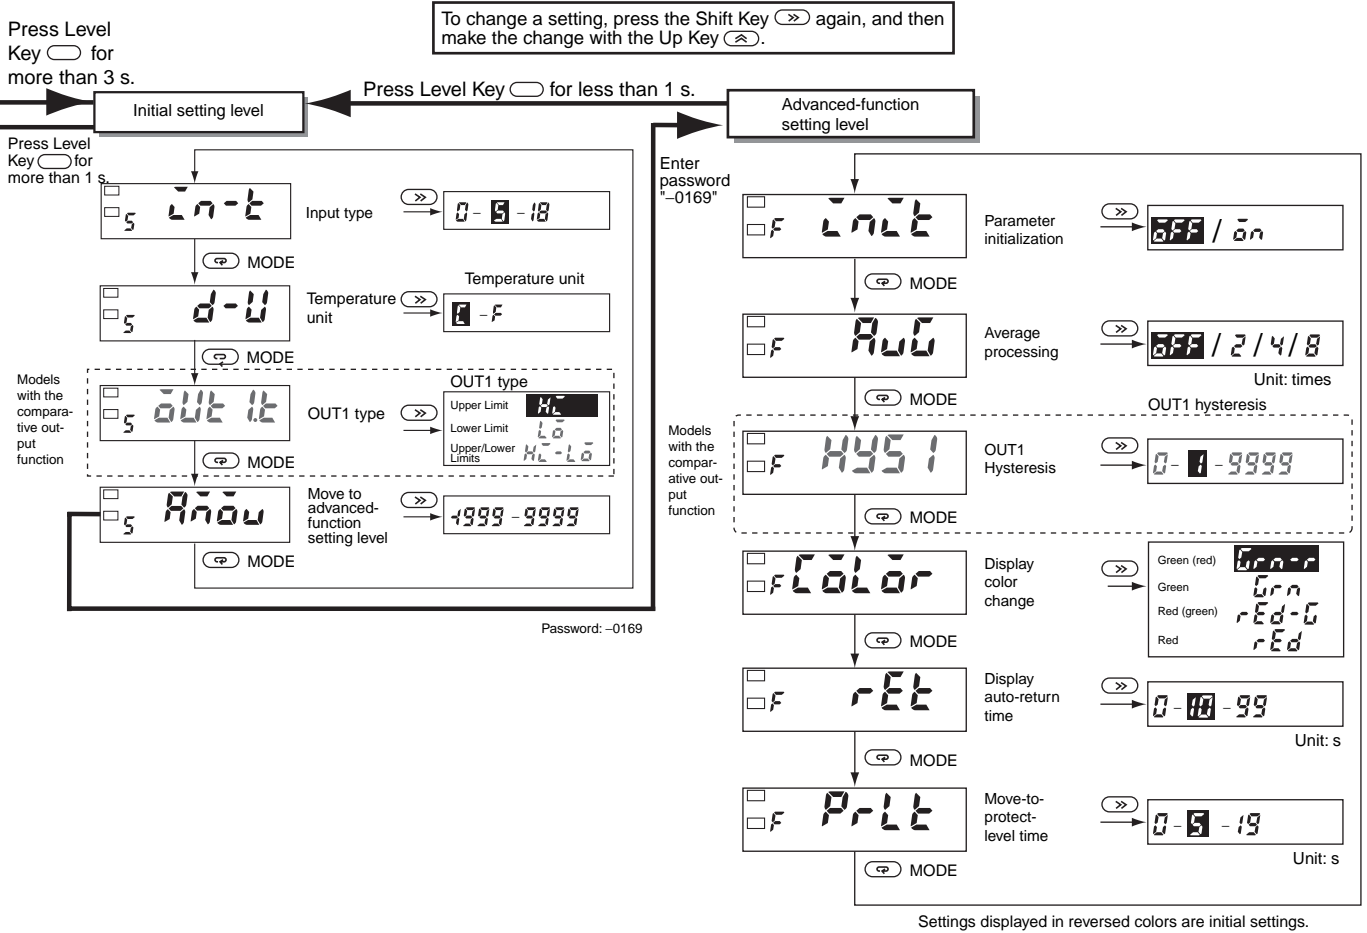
Press Level Key for more than 3 s.

To change a setting, press the Shift Key again, and then make the change with the Up Key.

Press Level Key for less than 1 s.

Initial setting level

Advanced-function setting level

Press Level Key for more than 1 s.

Enter password "–0169"

in-t
Input type
0 - 5 - 18

MODE

d-U
Temperature unit
Temperature unit
C - F

MODE

Models with the comparative output function

out1t
OUT1 type
OUT1 type
Upper Limit HI
Lower Limit LO
Upper/Lower Limits HI-LO

MODE

Amov
Move to advanced-function setting level
-1999 - 9999

MODE

Password: –0169

init
Parameter initialization
off / on

MODE

AvG
Average processing
off / 2 / 4 / 8
Unit: times

MODE

Models with the comparative output function

OUT1 hysteresis
HYS1
OUT1 Hysteresis
0 - 1 - 9999

MODE

Color
Display color change
Green (red) Grn-r
Green Grn
Red (green) red-G
Red red

MODE

ret
Display auto-return time
0 - 10 - 99
Unit: s

MODE

PrLt
Move-to-protect-level time
0 - 5 - 19
Unit: s

MODE

Settings displayed in reversed colors are initial settings.